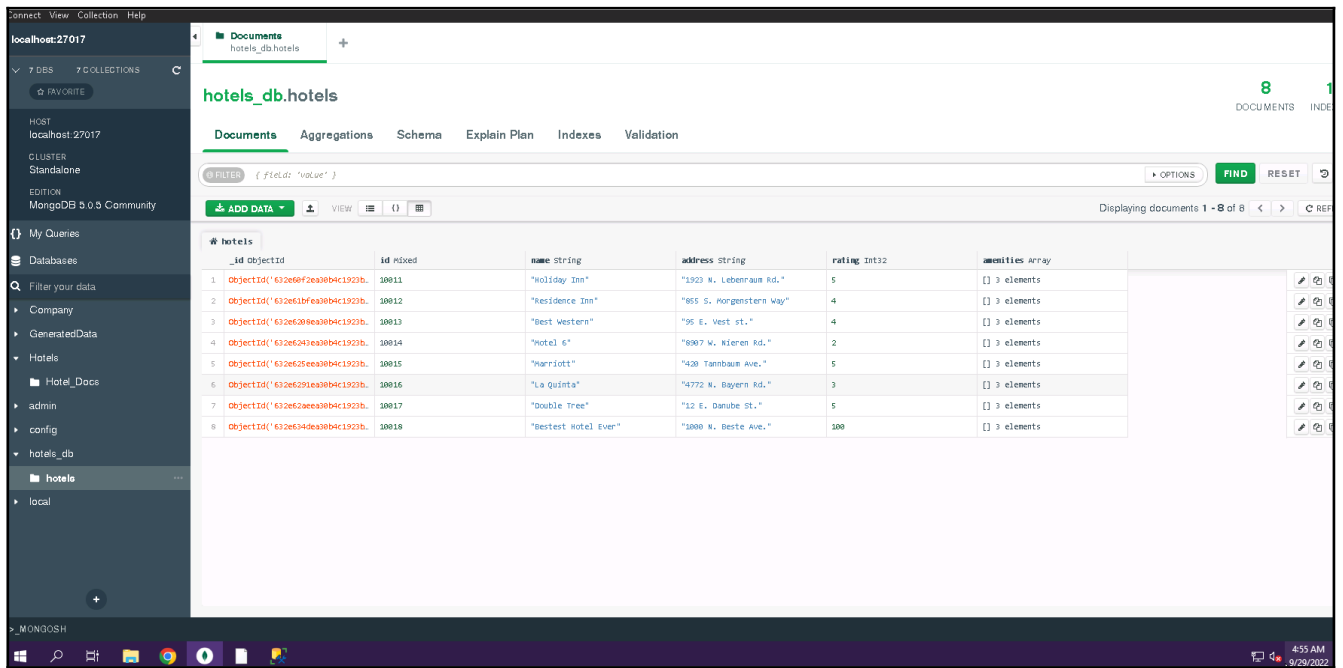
onnect View Collection Help

localhost:27017

7 DBS 7 COLLECTIONS

☆ FAVORITE

HOST
localhost:27017

CLUSTER
Standalone

EDITION
MongoDB 5.0.5 Community

{} My Queries

Databases

Filter your data

Company

GeneratedData

Hotels

Hotel_Docs

admin

config

hotels_db

hotels

local

Documents
hotels_db.hotels

+

hotels_db.hotels

8
DOCUMENTS

1
INDE

Documents Aggregations Schema Explain Plan Indexes Validation

FILTER { field: 'value' }

OPTIONS FIND RESET

ADD DATA VIEW

Displaying documents 1 - 8 of 8 C REF

hotels

| | _id ObjectId | id Mixed | name String | address String | rating Int32 | amenities Array |
|---|---|---|---|---|---|---|
| 1 | ObjectId('632e60f2ea30b4c1923b… | 10011 | "Holiday Inn" | "1923 N. Lebenraum Rd." | 5 | [] 3 elements |
| 2 | ObjectId('632e61bfea30b4c1923b… | 10012 | "Residence Inn" | "855 S. Morgenstern Way" | 4 | [] 3 elements |
| 3 | ObjectId('632e6208ea30b4c1923b… | 10013 | "Best Western" | "95 E. Vest st." | 4 | [] 3 elements |
| 4 | ObjectId('632e6243ea30b4c1923b… | 10014 | "Motel 6" | "8907 W. Nieren Rd." | 2 | [] 3 elements |
| 5 | ObjectId('632e625eea30b4c1923b… | 10015 | "Marriott" | "420 Tannbaum Ave." | 5 | [] 3 elements |
| 6 | ObjectId('632e6291ea30b4c1923b… | 10016 | "La Quinta" | "4772 N. Bayern Rd." | 3 | [] 3 elements |
| 7 | ObjectId('632e62aeea30b4c1923b… | 10017 | "Double Tree" | "12 E. Danube St." | 5 | [] 3 elements |
| 8 | ObjectId('632e634dea30b4c1923b… | 10018 | "Bestest Hotel Ever" | "1000 N. Beste Ave." | 100 | [] 3 elements |

>_MONGOSH

4:55 AM
9/29/2022